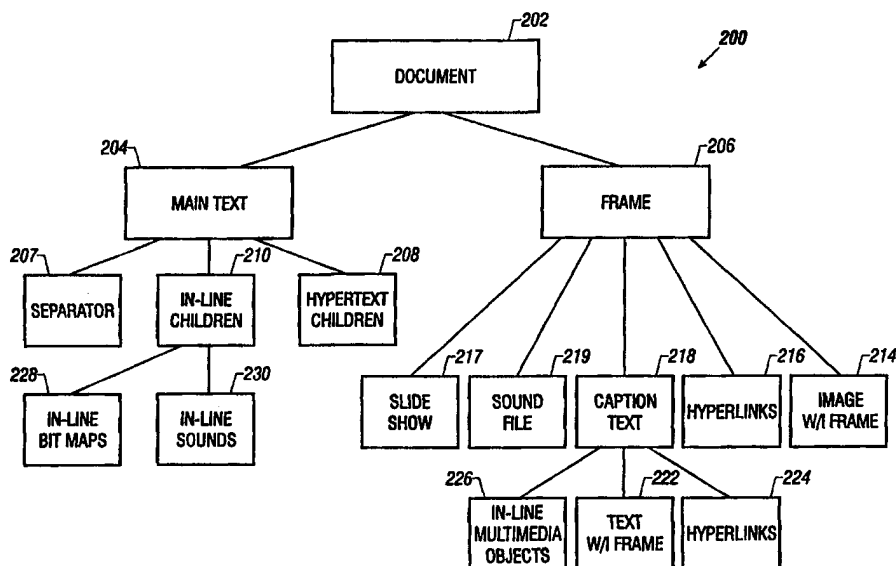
200

202
DOCUMENT

204
MAIN TEXT

206
FRAME

207
SEPARATOR

210
IN-LINE CHILDREN

208
HYPERTEXT CHILDREN

228
IN-LINE BIT MAPS

230
IN-LINE SOUNDS

217
SLIDE SHOW

219
SOUND FILE

218
CAPTION TEXT

216
HYPERLINKS

214
IMAGE W/I FRAME

226
IN-LINE MULTIMEDIA OBJECTS

222
TEXT W/I FRAME

224
HYPERLINKS